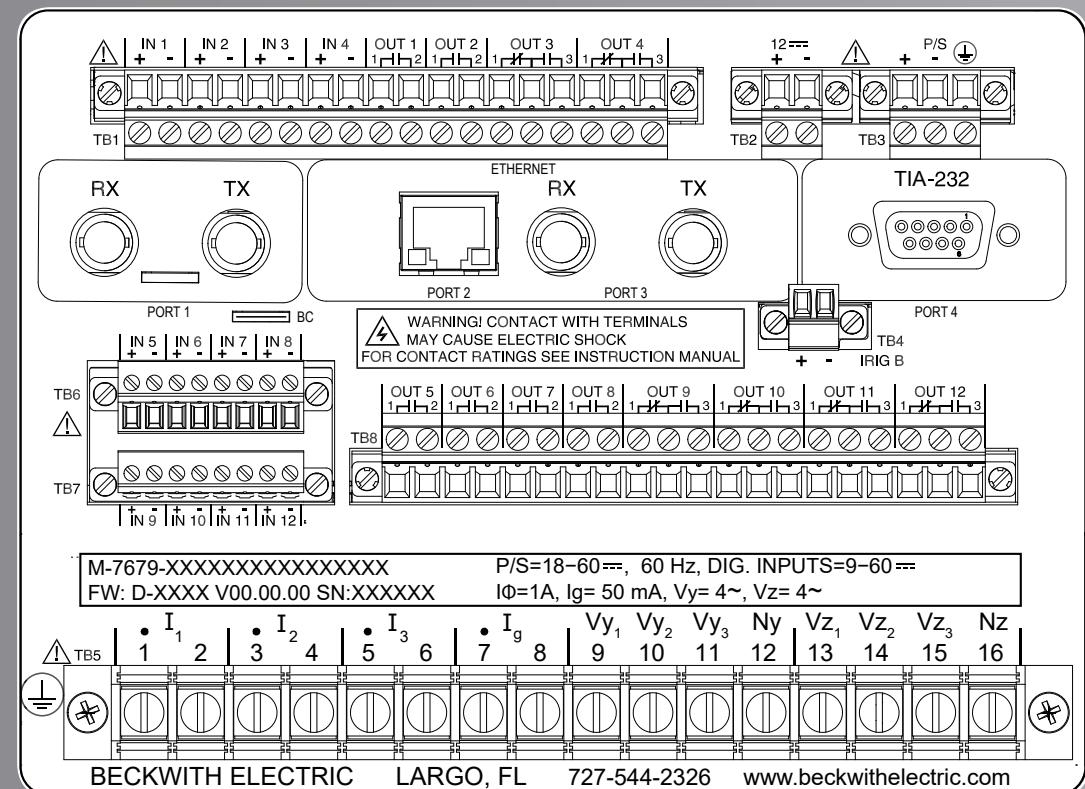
⚠ IN 1 + - IN 2 + - IN 3 + - IN 4 + - OUT 1 1 2 OUT 2 1 2 OUT 3 1 3 OUT 4 1 3

12 ⎓ + -

⚠ P/S + - ⏚

TB1

TB2

TB3

ETHERNET

RX TX

RX TX

TIA-232

PORT 1

PORT 2

PORT 3

PORT 4

BC

WARNING! CONTACT WITH TERMINALS MAY CAUSE ELECTRIC SHOCK FOR CONTACT RATINGS SEE INSTRUCTION MANUAL

TB4

+ - IRIG B

IN 5 + - IN 6 + - IN 7 + - IN 8 + -

TB6

⚠

TB7

+ - IN 9 + - IN 10 + - IN 11 + - IN 12

OUT 5 1 2 OUT 6 1 2 OUT 7 1 2 OUT 8 1 2 OUT 9 1 3 OUT 10 1 3 OUT 11 1 3 OUT 12 1 3

TB8

M-7679-XXXXXXXXXXXXXXXXX
FW: D-XXXX V00.00.00 SN:XXXXXX

P/S=18−60 ⎓, 60 Hz, DIG. INPUTS=9−60 ⎓
IΦ=1A, Ig= 50 mA, Vy= 4~, Vz= 4~

⚠ TB5

$I_1$ $I_2$ $I_3$ $I_g$ $Vy_1$ $Vy_2$ $Vy_3$ Ny $Vz_1$ $Vz_2$ $Vz_3$ Nz

1 2 3 4 5 6 7 8 9 10 11 12 13 14 15 16

BECKWITH ELECTRIC LARGO, FL 727-544-2326 www.beckwithelectric.com